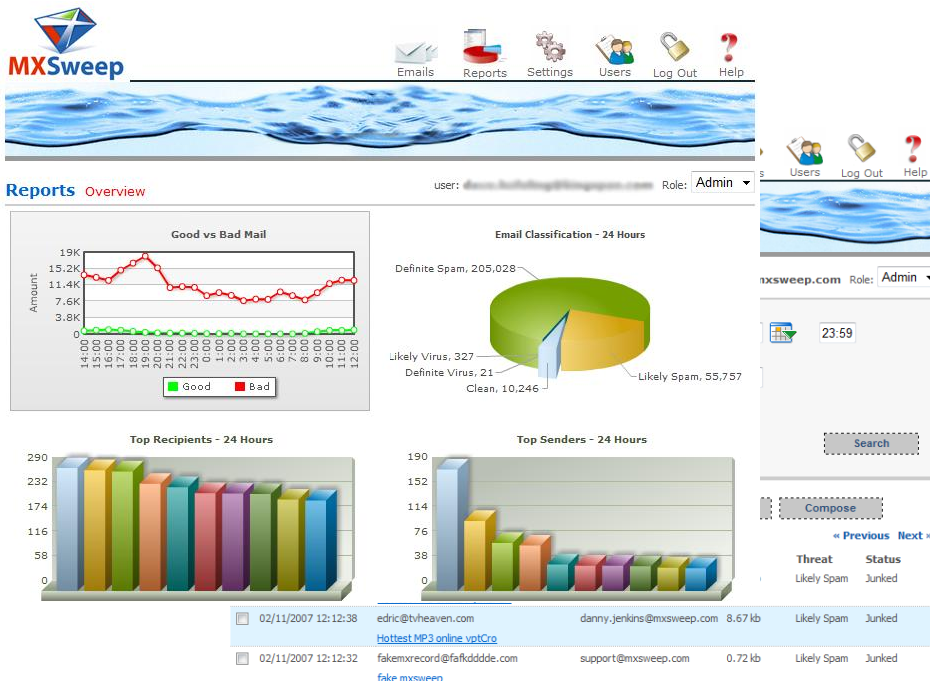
MXSweep

Emails Reports Settings Users Log Out Help

Users Log Out Help

Reports Overview

user: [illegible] Role: Admin

mxsweep.com Role: Admin

23:59

Search

Compose

« Previous Next »

Good vs Bad Mail

19K
15.2K
11.4K
7.6K
3.8K
0

Amount

14:00 15:00 16:00 17:00 18:00 19:00 20:00 21:00 22:00 23:00 0:00 1:00 2:00 3:00 4:00 5:00 6:00 7:00 8:00 9:00 10:00 11:00 12:00

Good Bad

Email Classification - 24 Hours

Definite Spam, 205,028
Likely Virus, 327
Definite Virus, 21
Clean, 10,246
Likely Spam, 55,757

Top Recipients - 24 Hours

290
232
174
116
58
0

Top Senders - 24 Hours

190
152
114
76
38
0

Threat Status
Likely Spam Junked

| | 02/11/2007 12:12:38 | edric@tvheaven.com | danny.jenkins@mxsweep.com | 8.67 kb | Likely Spam | Junked |
|---|---|---|---|---|---|---|
| | Hottest MP3 online vptCro | | | | | |
| | 02/11/2007 12:12:32 | fakemxrecord@fafkdddde.com | support@mxsweep.com | 0.72 kb | Likely Spam | Junked |
| | fake mxsweep | | | | | |